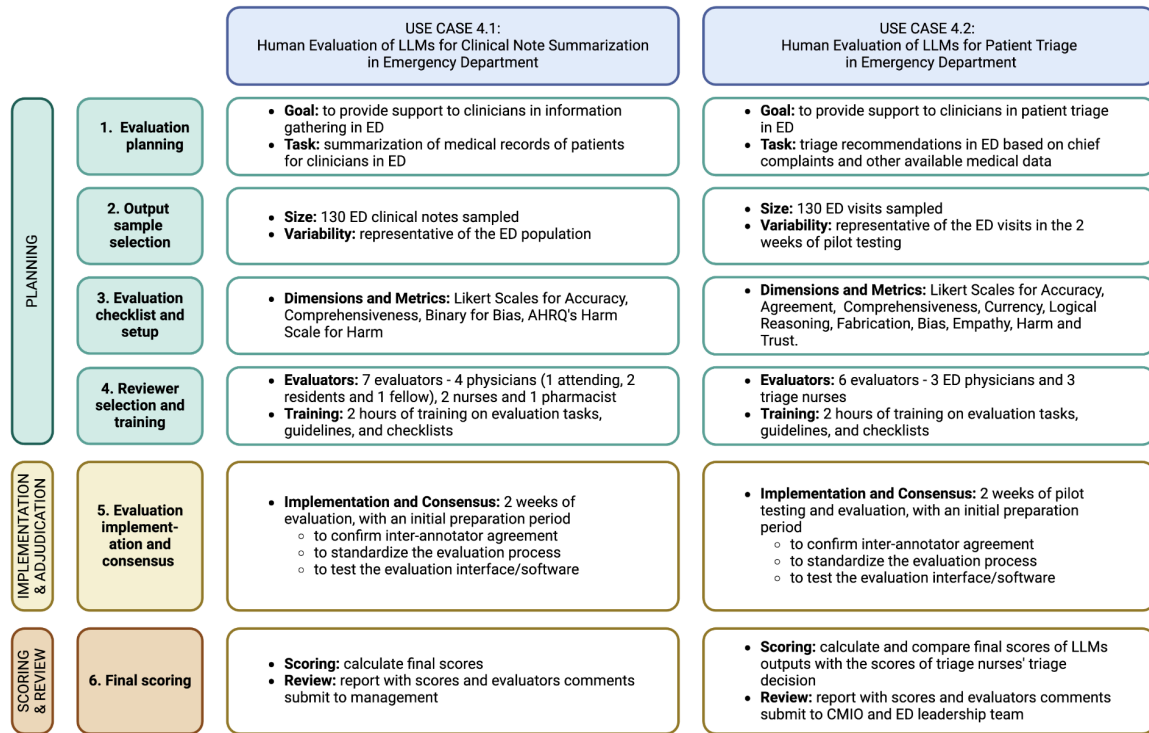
USE CASE 4.1:
Human Evaluation of LLMs for Clinical Note Summarization in Emergency Department

USE CASE 4.2:
Human Evaluation of LLMs for Patient Triage in Emergency Department

PLANNING

1. Evaluation planning

- **Goal:** to provide support to clinicians in information gathering in ED
- **Task:** summarization of medical records of patients for clinicians in ED

- **Goal:** to provide support to clinicians in patient triage in ED
- **Task:** triage recommendations in ED based on chief complaints and other available medical data

2. Output sample selection

- **Size:** 130 ED clinical notes sampled
- **Variability:** representative of the ED population

- **Size:** 130 ED visits sampled
- **Variability:** representative of the ED visits in the 2 weeks of pilot testing

3. Evaluation checklist and setup

- **Dimensions and Metrics:** Likert Scales for Accuracy, Comprehensiveness, Binary for Bias, AHRQ's Harm Scale for Harm

- **Dimensions and Metrics:** Likert Scales for Accuracy, Agreement, Comprehensiveness, Currency, Logical Reasoning, Fabrication, Bias, Empathy, Harm and Trust.

4. Reviewer selection and training

- **Evaluators:** 7 evaluators - 4 physicians (1 attending, 2 residents and 1 fellow), 2 nurses and 1 pharmacist
- **Training:** 2 hours of training on evaluation tasks, guidelines, and checklists

- **Evaluators:** 6 evaluators - 3 ED physicians and 3 triage nurses
- **Training:** 2 hours of training on evaluation tasks, guidelines, and checklists

IMPLEMENTATION & ADJUDICATION

5. Evaluation implementation and consensus

- **Implementation and Consensus:** 2 weeks of evaluation, with an initial preparation period
  - to confirm inter-annotator agreement
  - to standardize the evaluation process
  - to test the evaluation interface/software

- **Implementation and Consensus:** 2 weeks of pilot testing and evaluation, with an initial preparation period
  - to confirm inter-annotator agreement
  - to standardize the evaluation process
  - to test the evaluation interface/software

SCORING & REVIEW

6. Final scoring

- **Scoring:** calculate final scores
- **Review:** report with scores and evaluators comments submit to management

- **Scoring:** calculate and compare final scores of LLMs outputs with the scores of triage nurses' triage decision
- **Review:** report with scores and evaluators comments submit to CMIO and ED leadership team